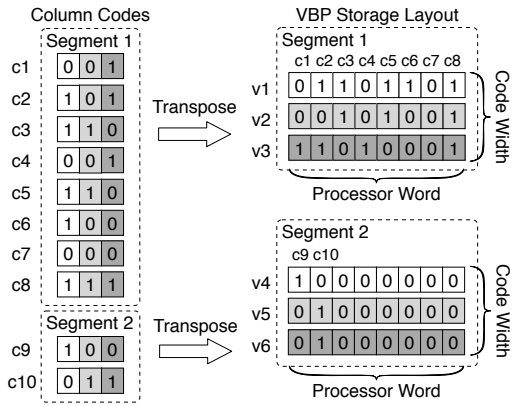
Column Codes

Segment 1

c1 0 0 1
c2 1 0 1
c3 1 1 0
c4 0 0 1
c5 1 1 0
c6 1 0 0
c7 0 0 0
c8 1 1 1

Segment 2

c9 1 0 0
c10 0 1 1

Transpose

Transpose

VBP Storage Layout

Segment 1

c1 c2 c3 c4 c5 c6 c7 c8

v1 0 1 1 0 1 1 0 1
v2 0 0 1 0 1 0 0 1
v3 1 1 0 1 0 0 0 1

Code Width

Processor Word

Segment 2

c9 c10

v4 1 0 0 0 0 0 0 0
v5 0 1 0 0 0 0 0 0
v6 0 1 0 0 0 0 0 0

Code Width

Processor Word